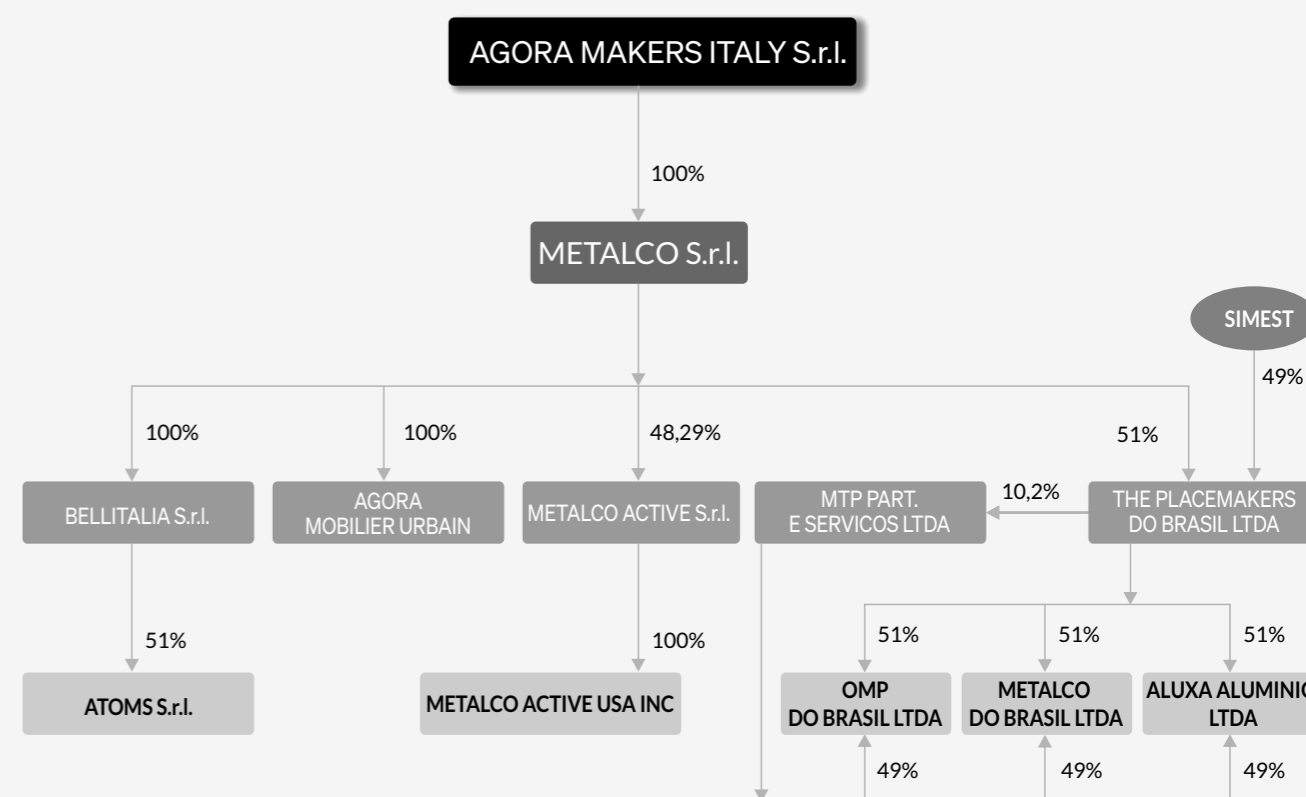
AGORA MAKERS ITALY S.r.l.

100%

METALCO S.r.l.

SIMEST

49%

100%

100%

48,29%

51%

BELLITALIA S.r.l.

AGORA MOBILIER URBAIN

METALCO ACTIVE S.r.l.

MTP PART. E SERVICOS LTDA

10,2%

THE PLACEMAKERS DO BRASIL LTDA

51%

100%

51%

51%

51%

ATOMS S.r.l.

METALCO ACTIVE USA INC

OMP DO BRASIL LTDA

METALCO DO BRASIL LTDA

ALUXA ALUMINI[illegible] LTDA

49%

49%

49%